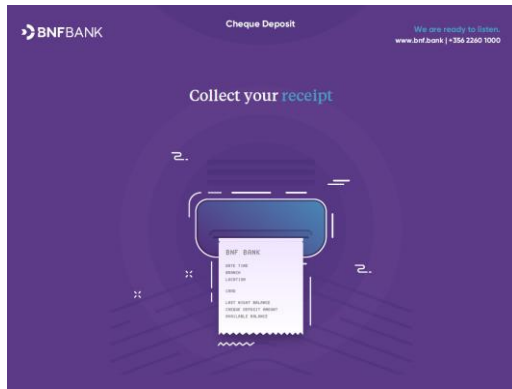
BNFBANK

Cheque Deposit

We are ready to listen.
www.bnf.bank | +356 2260 1000

Collect your receipt

BNF BANK
DATE TIME
BRANCH
LOCATION
IBAN
LAST NIGHT BALANCE
CHEQUE DEPOSIT AMOUNT
AVAILABLE BALANCE